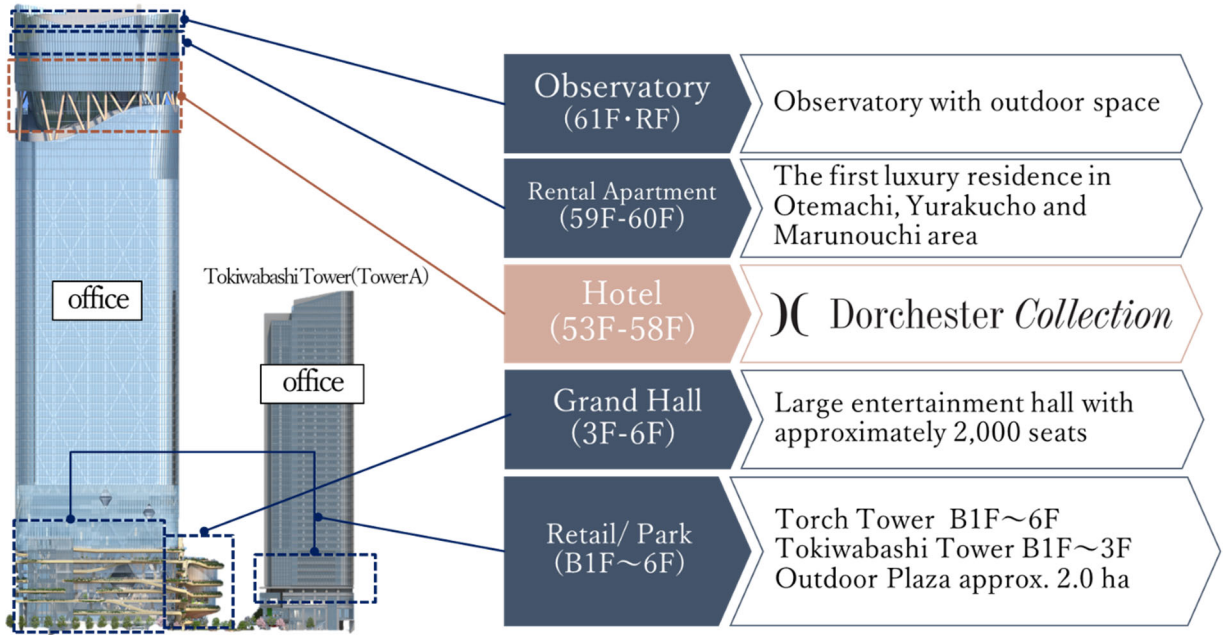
office

Tokiwabashi Tower(TowerA)

office

Observatory (61F・RF)

Observatory with outdoor space

Rental Apartment (59F-60F)

The first luxury residence in Otemachi, Yurakucho and Marunouchi area

Hotel (53F-58F)

)( Dorchester Collection

Grand Hall (3F-6F)

Large entertainment hall with approximately 2,000 seats

Retail/ Park (B1F～6F)

Torch Tower B1F～6F
Tokiwabashi Tower B1F～3F
Outdoor Plaza approx. 2.0 ha